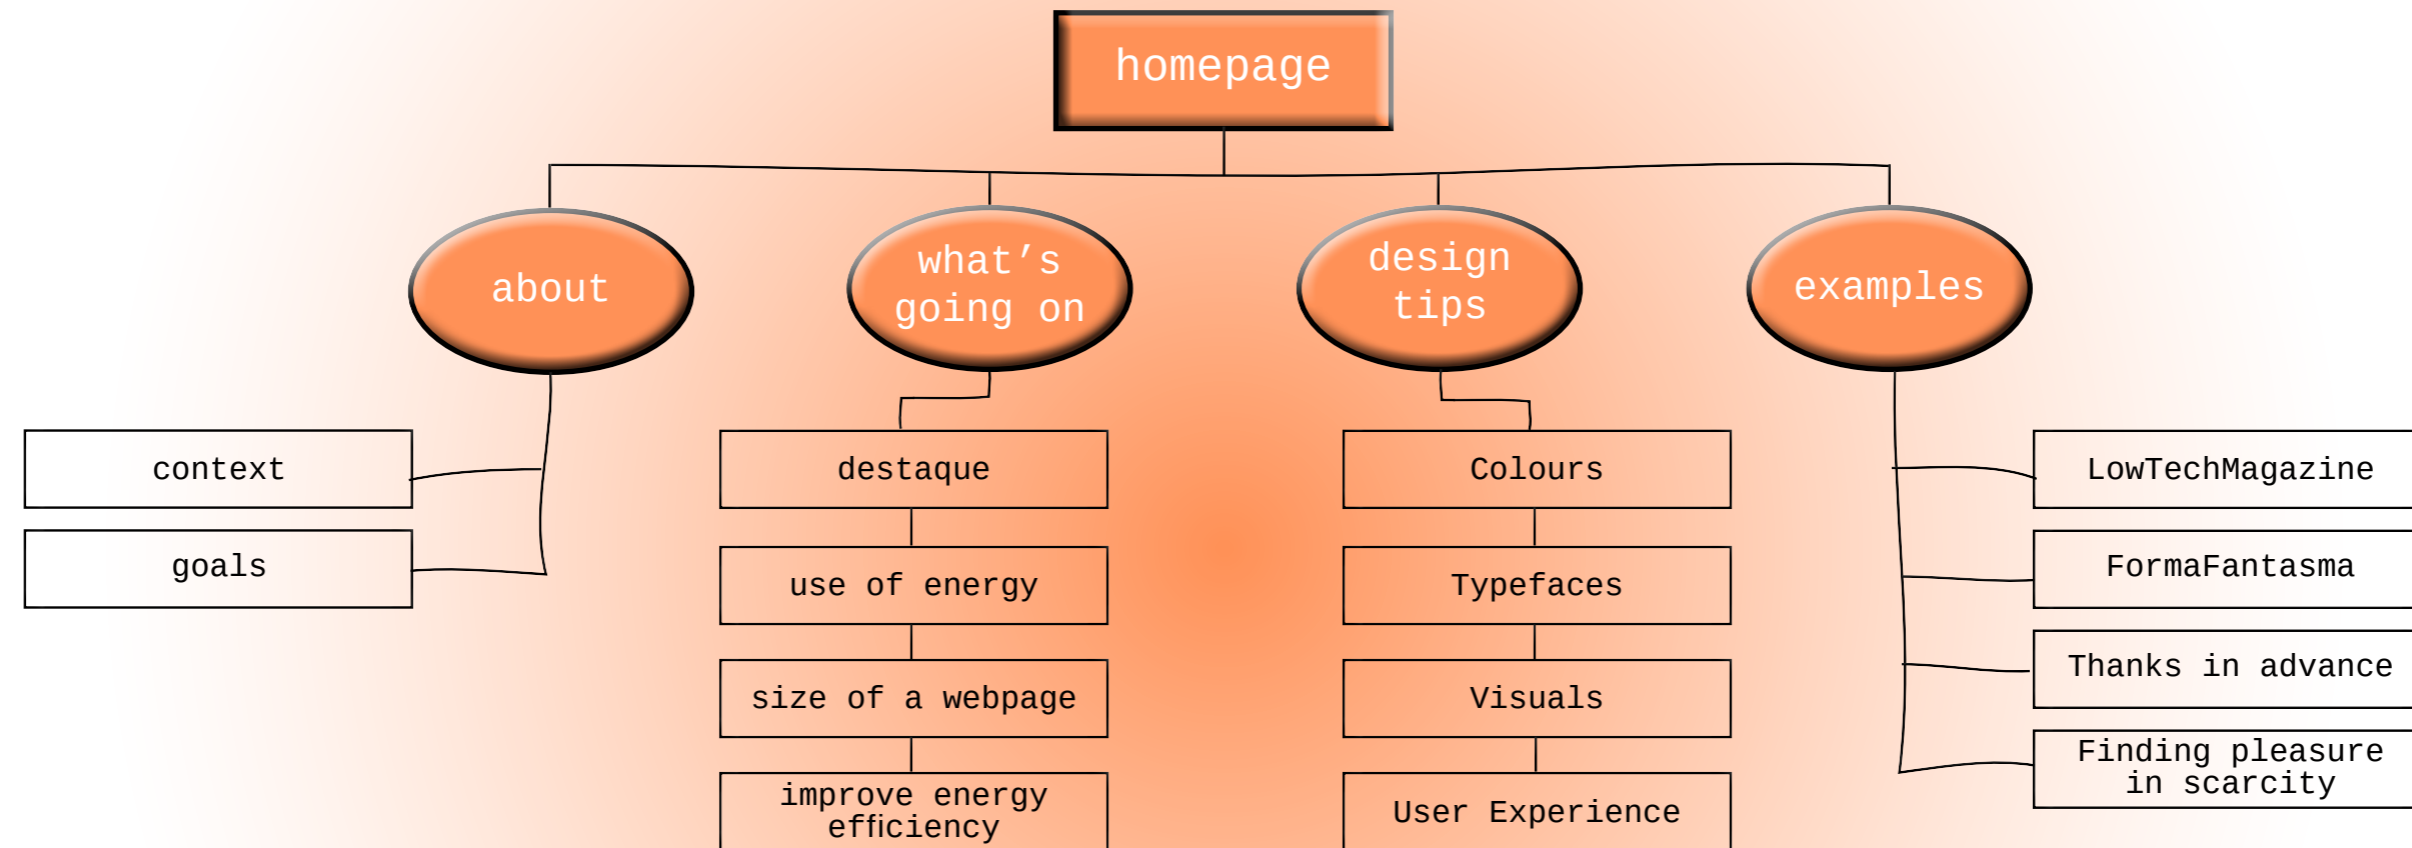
homepage

about

what's going on

design tips

examples

context

goals

destaque

use of energy

size of a webpage

improve energy efficiency

Colours

Typefaces

Visuals

User Experience

LowTechMagazine

FormaFantasma

Thanks in advance

Finding pleasure in scarcity